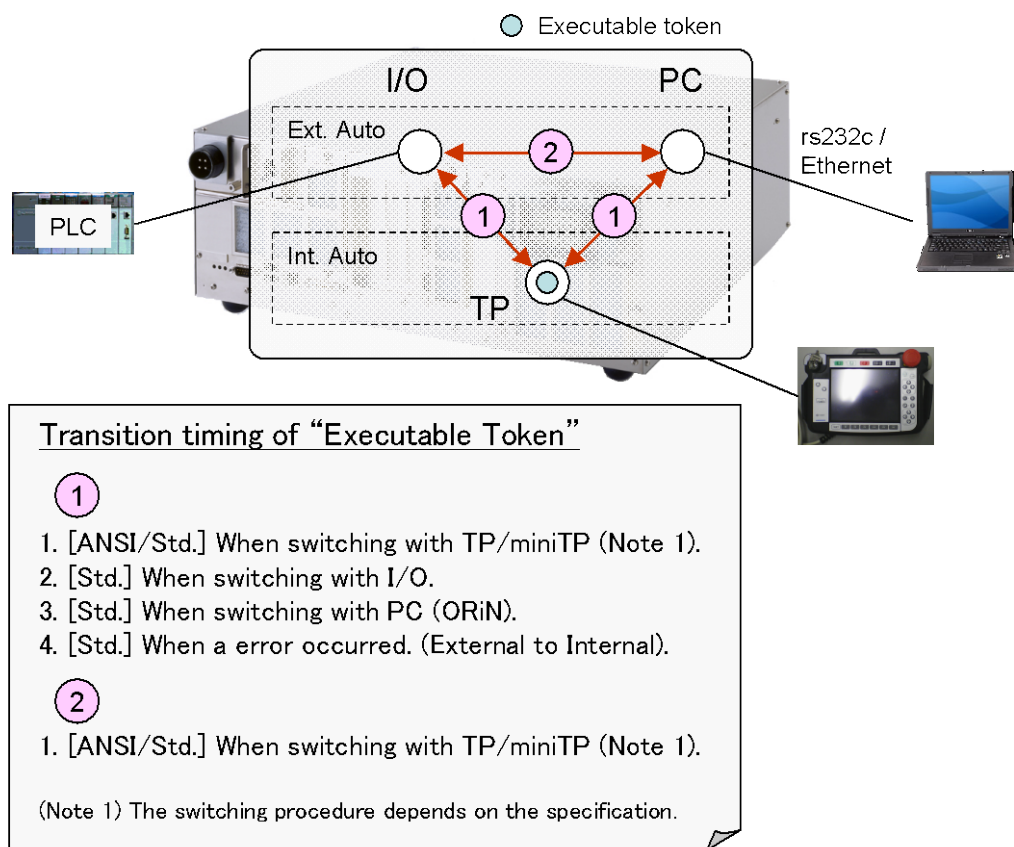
Executable token

I/O

PC

Ext. Auto

2

rs232c / Ethernet

1

1

PLC

Int. Auto

TP

Transition timing of "Executable Token"

1

1. [ANSI/Std.] When switching with TP/miniTP (Note 1).
2. [Std.] When switching with I/O.
3. [Std.] When switching with PC (ORiN).
4. [Std.] When a error occurred. (External to Internal).

2

1. [ANSI/Std.] When switching with TP/miniTP (Note 1).

(Note 1) The switching procedure depends on the specification.